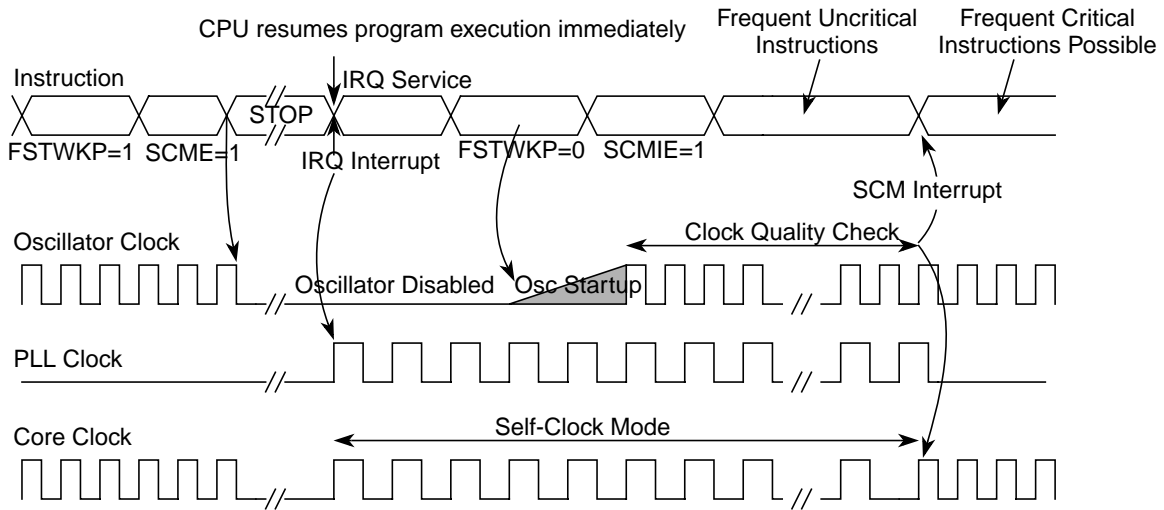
CPU resumes program execution immediately

Frequent Uncritical Instructions

Frequent Critical Instructions Possible

Instruction

IRQ Service

STOP

FSTWKP=1 SCME=1

IRQ Interrupt

FSTWKP=0 SCMIE=1

SCM Interrupt

Oscillator Clock

Clock Quality Check

Oscillator Disabled

Osc Startup

PLL Clock

Core Clock

Self-Clock Mode